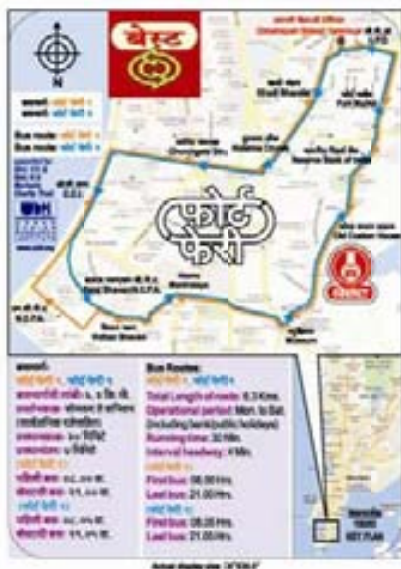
बेस्ट

N

Bus route:
Bus route:

Fort Market

Reserve Bank of India

Nariman Point

Bus Routes:
Total Length of route: 6.3 Kms.
Operational period: Mon. to Sat. (including bank/public holidays)
Running time: 30 Min.
Interval headway: 4 Min.
First bus: 08.00 Hrs.
Last bus: 21.00 Hrs.
First bus: 08.00 Hrs.
Last bus: 21.00 Hrs.

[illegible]